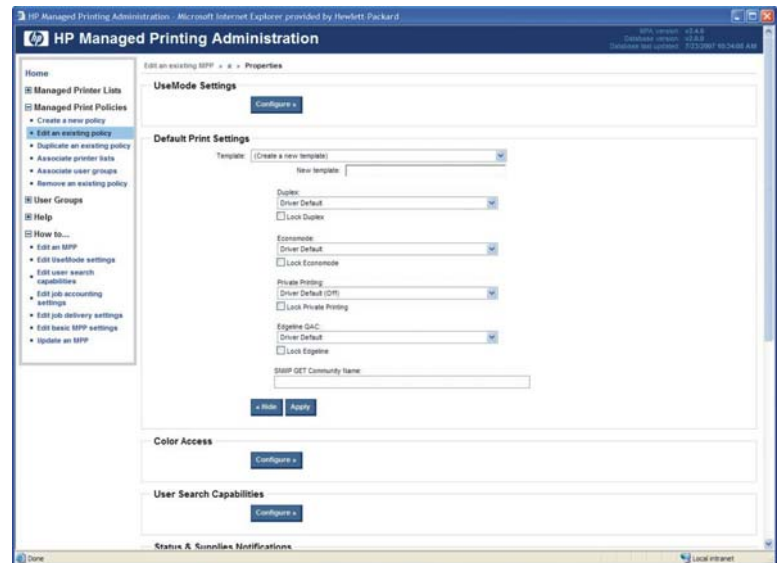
HP Managed Printing Administration - Microsoft Internet Explorer provided by Hewlett-Packard

HP Managed Printing Administration

MPA version: v3.4.8
Database version: v3.4.8
Database last updated: 7/23/2007 10:34:00 AM

Home
⊞ Managed Printer Lists
⊟ Managed Print Policies
• Create a new policy
• Edit an existing policy
• Duplicate an existing policy
• Associate printer lists
• Associate user groups
• Remove an existing policy
⊞ User Groups
⊞ Help
⊟ How to...
• Edit an MPP
• Edit UseMode settings
• Edit user search capabilities
• Edit job accounting settings
• Edit job delivery settings
• Edit basic MPP settings
• Update an MPP

Edit an existing MPP » a » Properties

UseMode Settings
Configure »

Default Print Settings
Template: (Create a new template)
New template:
Duplex:
Driver Default
Lock Duplex
Economode:
Driver Default
Lock Economode
Private Printing:
Driver Default (Off)
Lock Private Printing
Edgeline QAC:
Driver Default
Lock Edgeline
SNMP GET Community Name:
« Hide Apply

Color Access
Configure »

User Search Capabilities
Configure »

Status & Supplies Notifications

Done
Local intranet